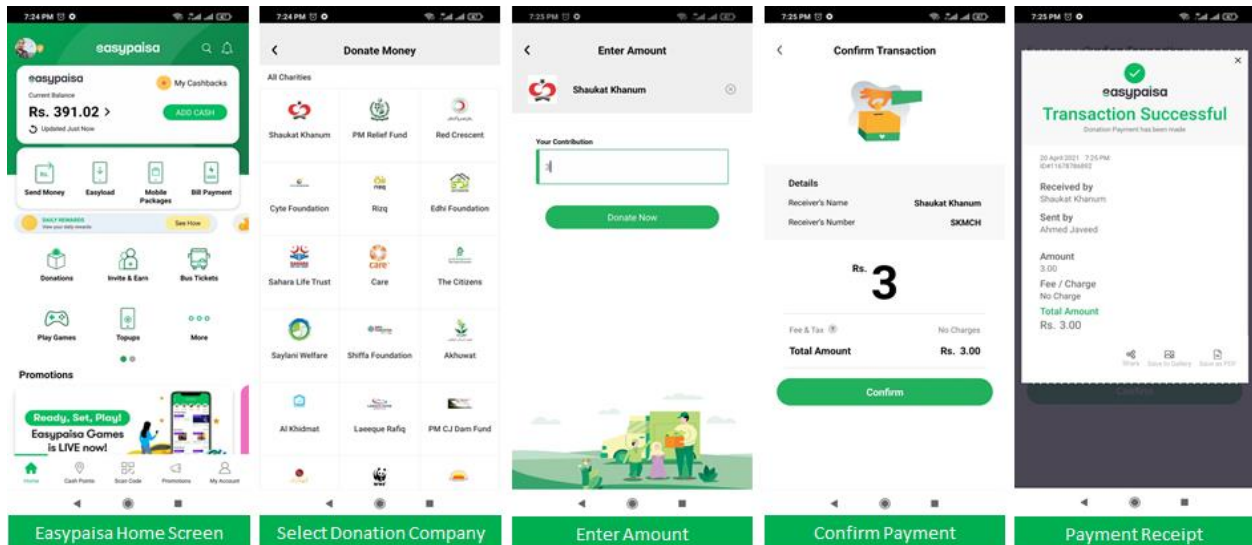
7:24 PM

easypaisa

easypaisa
Current Balance
Rs. 391.02 >
Updated Just Now
My Cashbacks
ADD CASH

Send Money
Easyload
Mobile Packages
Bill Payment

DAILY REWARDS
View your daily rewards
See How

Donations
Invite & Earn
Bus Tickets
Play Games
Topups
More

Promotions
Ready, Set, Play!
Easypaisa Games is LIVE now!

Home
Cash Points
Scan Code
Promotions
My Account

Easypaisa Home Screen

7:24 PM

Donate Money
All Charities

Shaukat Khanum
PM Relief Fund
Red Crescent
Cyte Foundation
Rizq
Edhi Foundation
Sahara Life Trust
Care
The Citizens
Saylani Welfare
Shiffa Foundation
Akhuwat
Al Khidmat
Laeeque Rafiq
PM CJ Dam Fund

Select Donation Company

7:25 PM

Enter Amount
Shaukat Khanum
Your Contribution
3
Donate Now

Enter Amount

7:25 PM

Confirm Transaction
Details
Receiver's Name Shaukat Khanum
Receiver's Number SKMCH
Rs. 3
Fee & Tax No Charges
Total Amount Rs. 3.00
Confirm

Confirm Payment

7:25 PM

easypaisa
Transaction Successful
Donation Payment has been made
20 April 2021 7:25 PM
ID#11678786892
Received by
Shaukat Khanum
Sent by
Ahmed Javeed
Amount
3.00
Fee / Charge
No Charge
Total Amount
Rs. 3.00
Share Save to Gallery Save as PDF

Payment Receipt